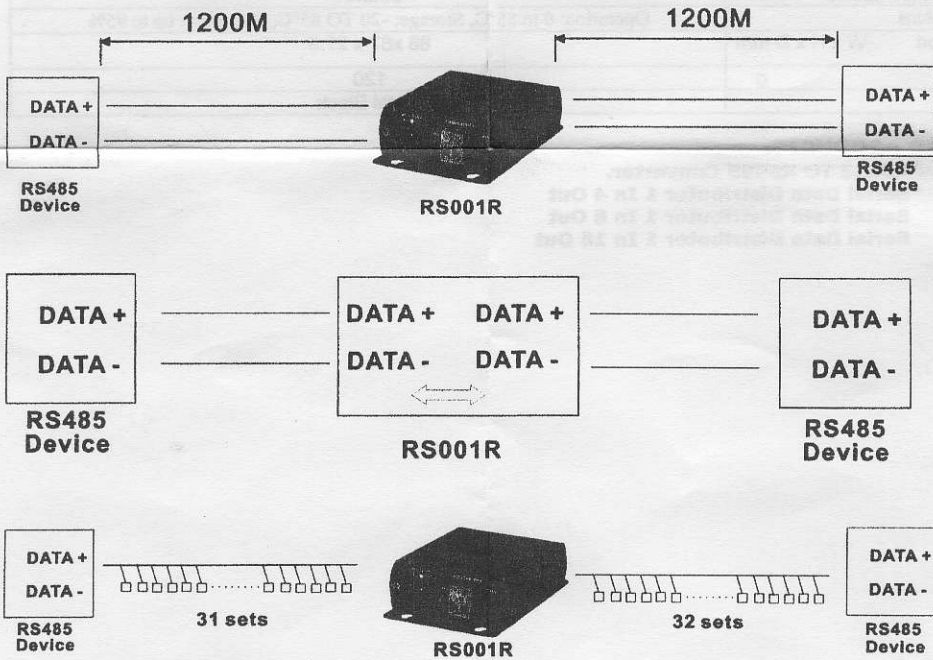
Operation: 0 to 55°C, Storage: -20 TO 85°C, Humidity: 0 to 95%

88 x8

120

1200M

1200M

DATA +
DATA -
RS485 Device

RS001R

DATA +
DATA -
RS485 Device

Converter,
Serial Data Distributor 1 In 4 Out
Serial Data Distributor 1 In 8 Out
Serial Data Distributor 1 In 16 Out

DATA +
DATA -
RS485 Device

DATA +
DATA -
DATA +
DATA -
RS001R

DATA +
DATA -
RS485 Device

DATA +
DATA -
RS485 Device

31 sets

RS001R

32 sets

DATA +
DATA -
RS485 Device